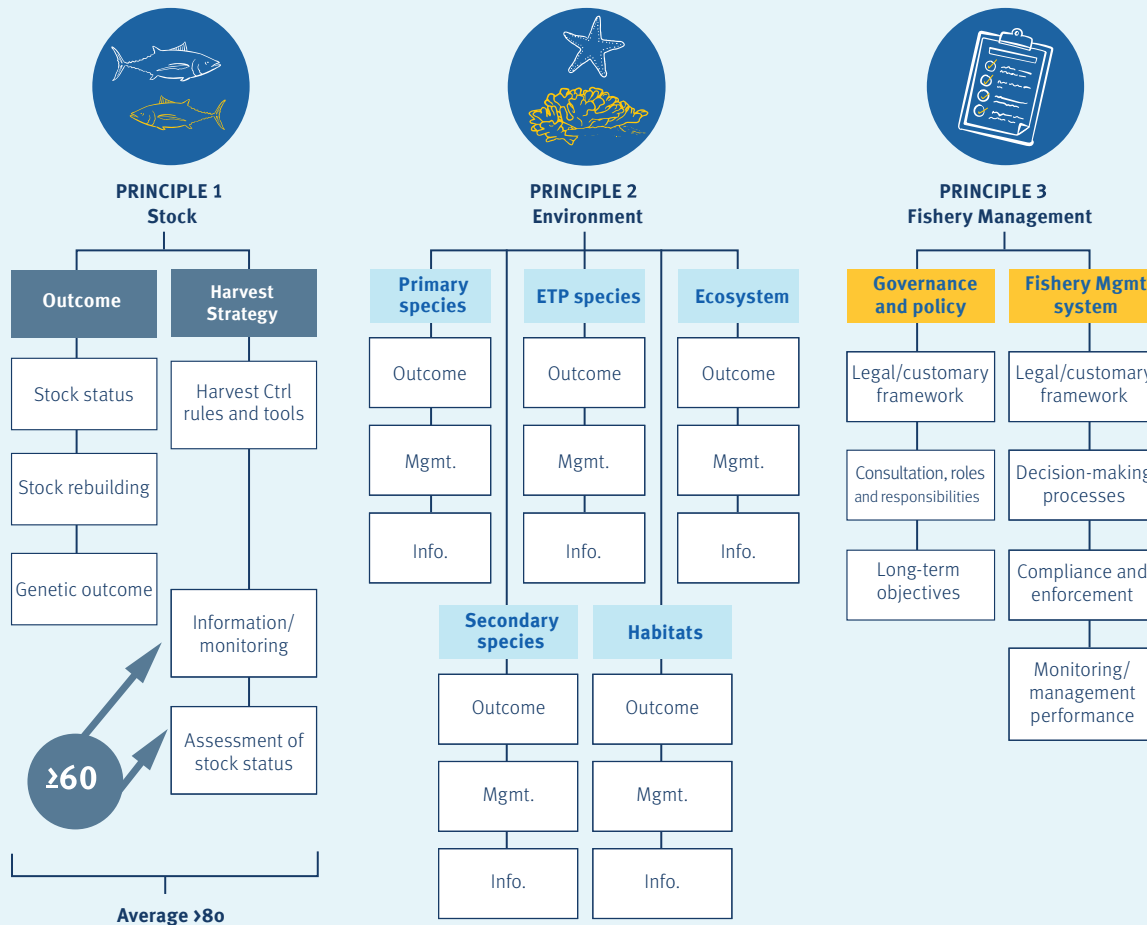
PRINCIPLE 1
Stock

Outcome

Harvest Strategy

Stock status

Stock rebuilding

Genetic outcome

Harvest Ctrl rules and tools

Information/ monitoring

Assessment of stock status

≥60

Average >80

PRINCIPLE 2
Environment

Primary species

ETP species

Ecosystem

Outcome

Mgmt.

Info.

Outcome

Mgmt.

Info.

Outcome

Mgmt.

Info.

Secondary species

Habitats

Outcome

Mgmt.

Info.

Outcome

Mgmt.

Info.

PRINCIPLE 3
Fishery Management

Governance and policy

Fishery Mgmt system

Legal/customary framework

Consultation, roles and responsibilities

Long-term objectives

Legal/customary framework

Decision-making processes

Compliance and enforcement

Monitoring/ management performance